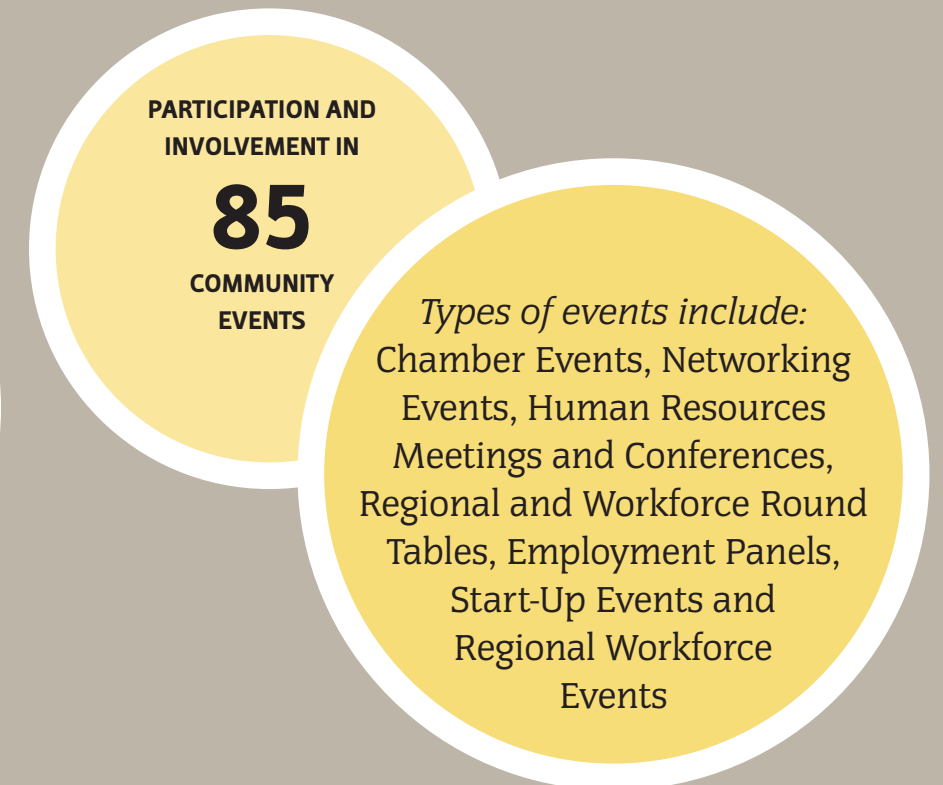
PARTICIPATION AND INVOLVEMENT IN

85

COMMUNITY EVENTS

Types of events include: Chamber Events, Networking Events, Human Resources Meetings and Conferences, Regional and Workforce Round Tables, Employment Panels, Start-Up Events and Regional Workforce Events